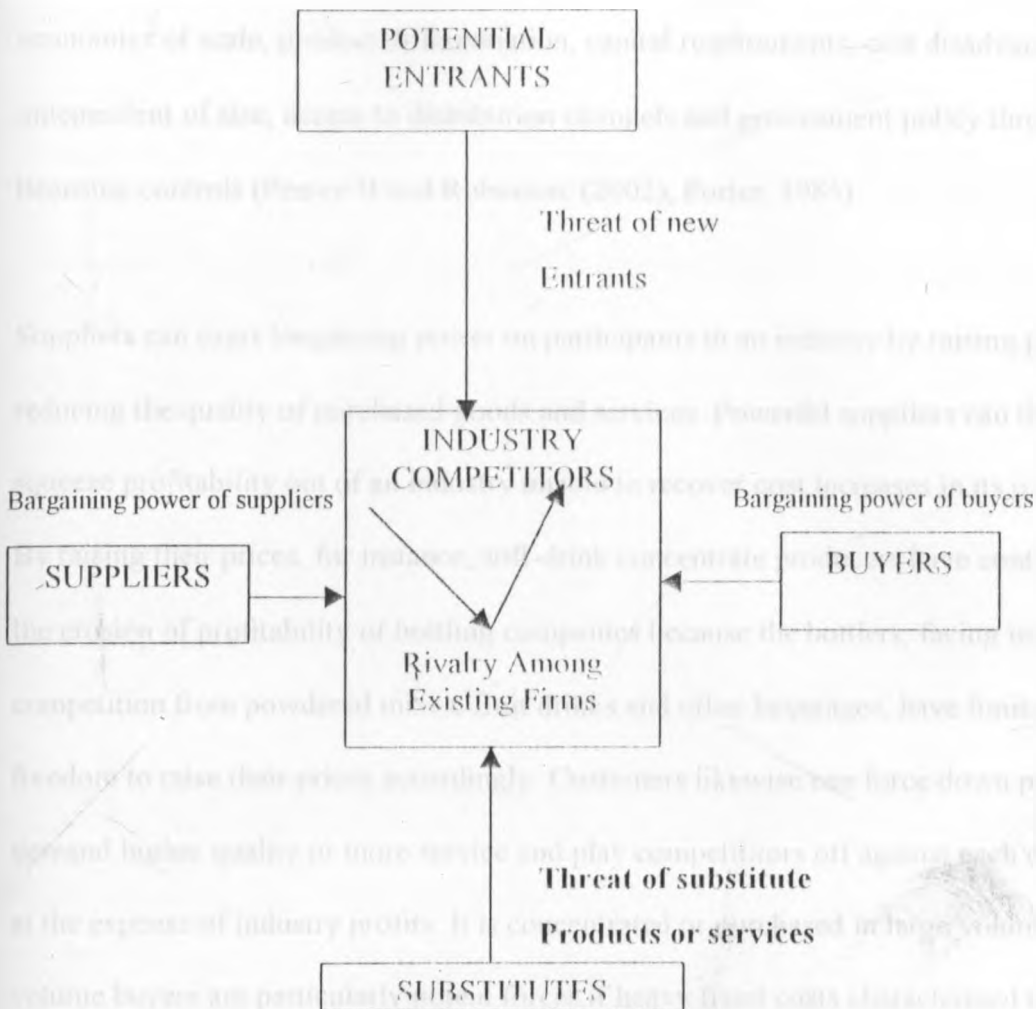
POTENTIAL ENTRANTS

Threat of new

Entrants

INDUSTRY COMPETITORS

Bargaining power of suppliers

Bargaining power of buyers

SUPPLIERS

BUYERS

Rivalry Among Existing Firms

Threat of substitute

Products or services

SUBSTITUTES